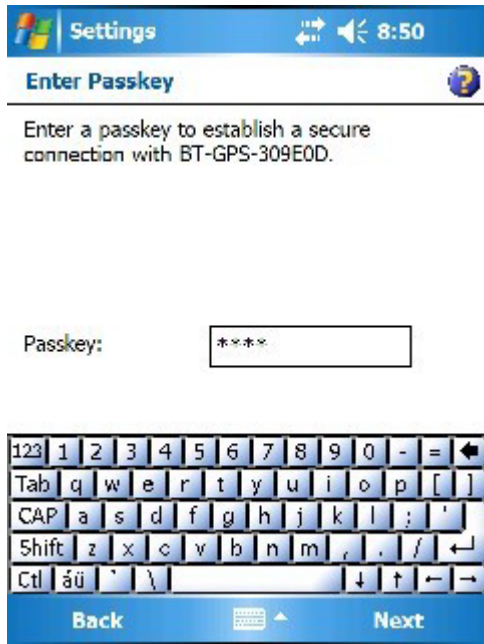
Settings 8:50

Enter Passkey

Enter a passkey to establish a secure connection with BT-GPS-309E0D.

Passkey: ****

123 1 2 3 4 5 6 7 8 9 0 - = ←
Tab q w e r t y u i o p [ ]
CAP a s d f g h j k l ; '
Shift z x c v b n m , . / ↵
Ctl áü ` \ ↓ ↑ ← →

Back Next